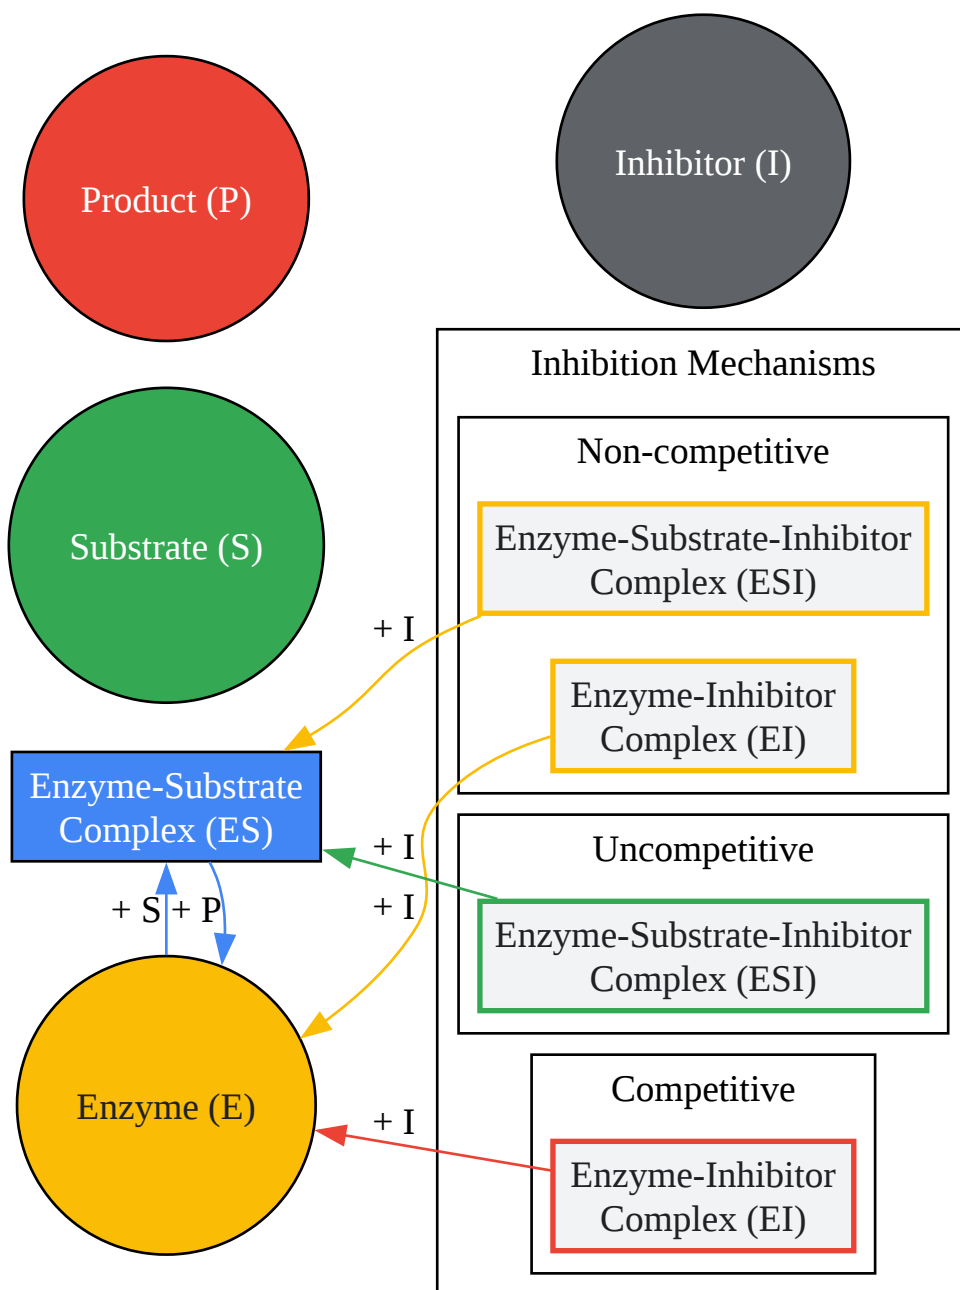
Product (P)

Inhibitor (I)

Inhibition Mechanisms

Non-competitive

Enzyme-Substrate-Inhibitor Complex (ESI)

Substrate (S)

+ I

Enzyme-Inhibitor Complex (EI)

Enzyme-Substrate Complex (ES)

+ I

Uncompetitive

+ I

Enzyme-Substrate-Inhibitor Complex (ESI)

+ S

+ P

Competitive

+ I

Enzyme (E)

Enzyme-Inhibitor Complex (EI)